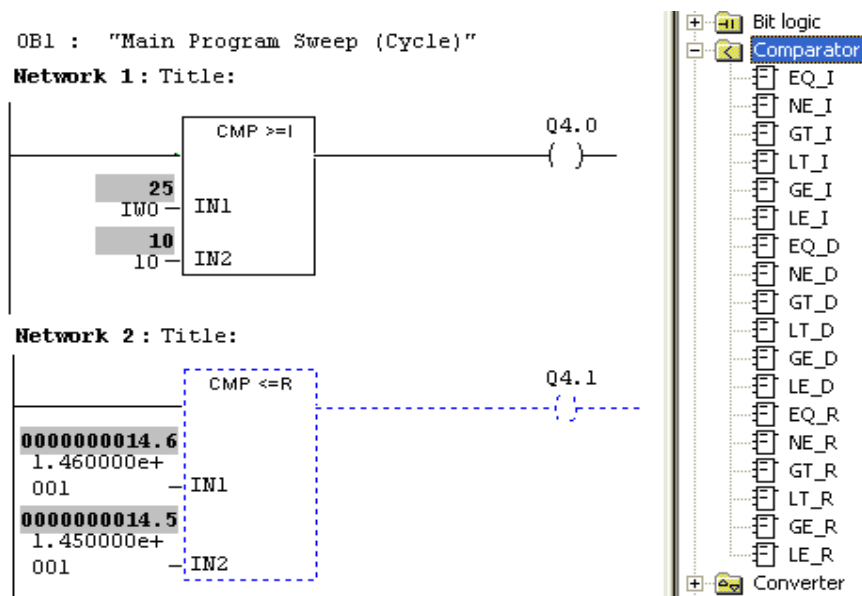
OB1 : "Main Program Sweep (Cycle)"

Network 1 : Title:

CMP >=I

Q4.0

25
IW0 — IN1

10
10 — IN2

Network 2 : Title:

CMP <=R

Q4.1

0000000014.6
1.460000e+
001 — IN1

0000000014.5
1.450000e+
001 — IN2

Bit logic
Comparator
EQ_I
NE_I
GT_I
LT_I
GE_I
LE_I
EQ_D
NE_D
GT_D
LT_D
GE_D
LE_D
EQ_R
NE_R
GT_R
LT_R
GE_R
LE_R
Converter